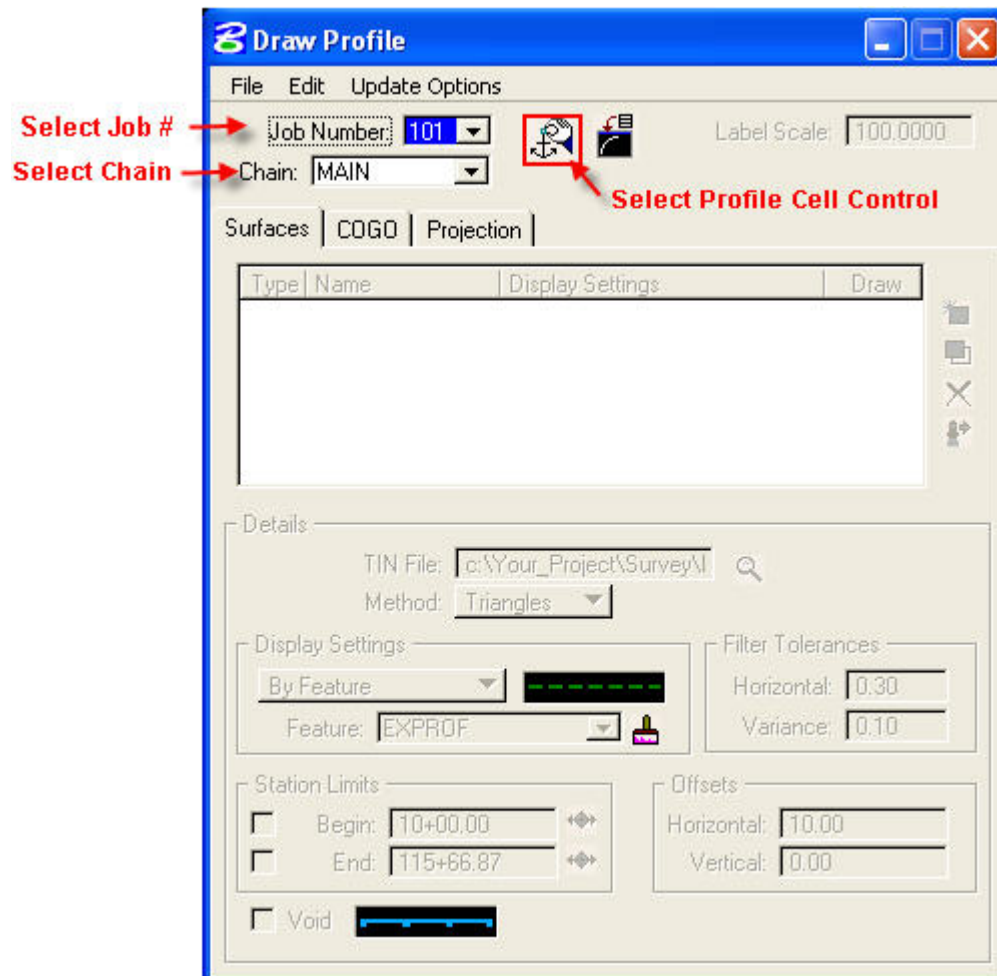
Draw Profile

File Edit Update Options

Select Job #

Job Number: 101

Label Scale: 100.0000

Select Chain

Chain: MAIN

Select Profile Cell Control

Surfaces | COGO | Projection

| Type | Name | Display Settings | Draw |
|---|---|---|---|

Details

TIN File: c:\Your_Project\Survey\I

Method: Triangles

Display Settings

By Feature

Feature: EXPROF

Filter Tolerances

Horizontal: 0.30

Variance: 0.10

Station Limits

Begin: 10+00.00

End: 115+66.87

Offsets

Horizontal: 10.00

Vertical: 0.00

Void